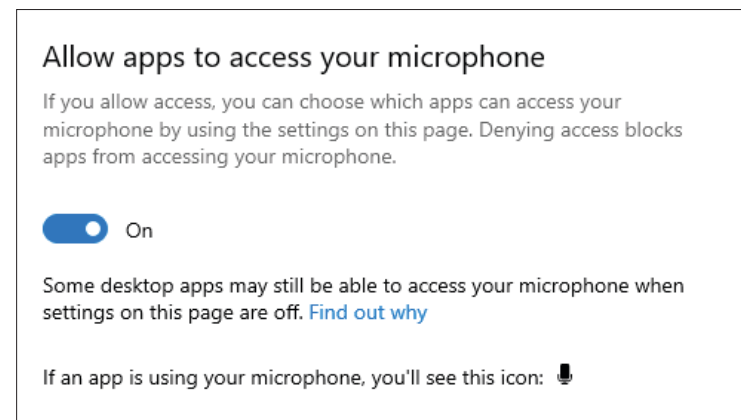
Allow apps to access your microphone

If you allow access, you can choose which apps can access your microphone by using the settings on this page. Denying access blocks apps from accessing your microphone.

On

Some desktop apps may still be able to access your microphone when settings on this page are off. Find out why

If an app is using your microphone, you'll see this icon: